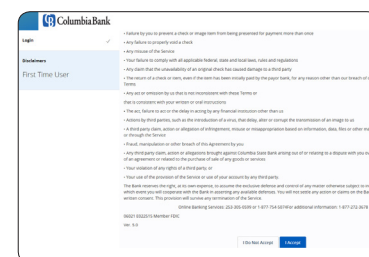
Columbia Bank

Login

Disclaimers

First Time User

• Failure by you to prevent a check or image item from being presented for payment more than once

• Any failure to properly void a check

• Any misuse of the Service

• Your failure to comply with all applicable federal, state and local laws, rules and regulations

• Any claim that the unavailability of an original check has caused damage to a third party

• The return of a check or item, even if the item has been initially paid by the payor bank, for any reason other than our breach of these Terms

• Any act or omission by us that is not inconsistent with these Terms or

that is consistent with your written or oral instructions

• The act, failure to act or the delay in acting by any financial institution other than us

• Actions by third parties, such as the introduction of a virus, that delay, alter or corrupt the transmission of an image to us

• A third-party claim, action or allegation of infringement, misuse or misappropriation based on information, data, files or other materials submitted by you to or through the Service

• Fraud, manipulation or other breach of this Agreement by you

• Any third-party claim, action or allegations brought against Columbia State Bank arising out of or relating to a dispute with you over the terms and conditions of an agreement or related to the purchase of sale of any goods or services

• Your violation of any rights of a third party; or

• Your use of the provision of the Service or use of your account by any third party.

The Bank reserves the right, at its own expense, to assume the exclusive defense and control of any matter otherwise subject to indemnification by you, in which event you will cooperate with the Bank in asserting any available defenses. You will not settle any action or claims on the Bank's behalf without the prior written consent. This provision will survive any termination of the Service.

Online Banking Services: 253-305-0539 or 1-877-754-5874 For additional information: 1-877-272-3678

06021 032215 Member FDIC

Ver. 9.0

I Do Not Accept    I Accept